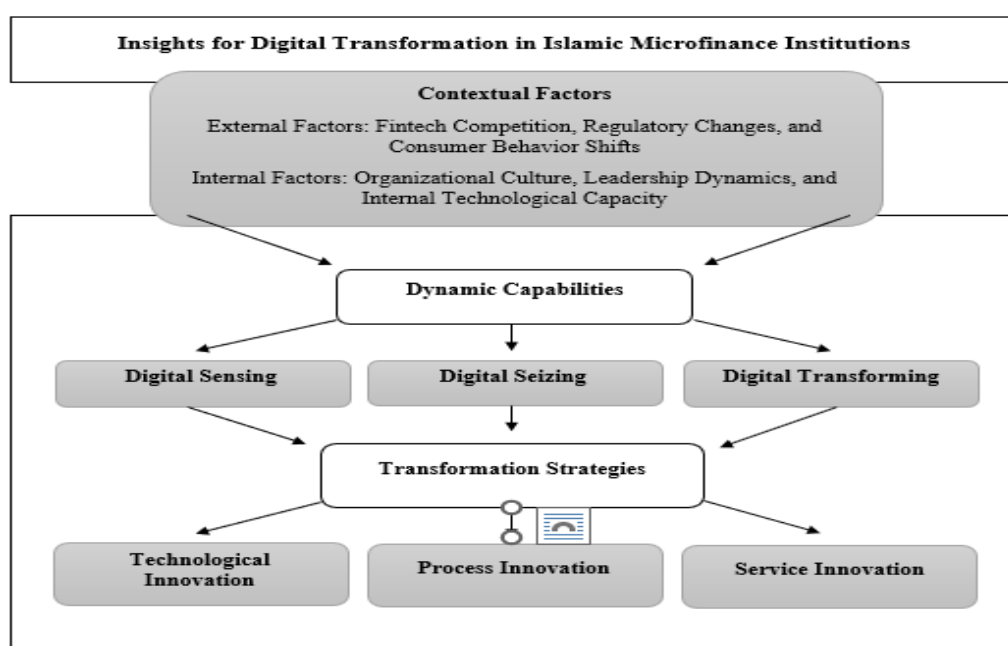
Insights for Digital Transformation in Islamic Microfinance Institutions

Contextual Factors

External Factors: Fintech Competition, Regulatory Changes, and Consumer Behavior Shifts

Internal Factors: Organizational Culture, Leadership Dynamics, and Internal Technological Capacity

Dynamic Capabilities

Digital Sensing

Digital Seizing

Digital Transforming

Transformation Strategies

Technological Innovation

Process Innovation

Service Innovation